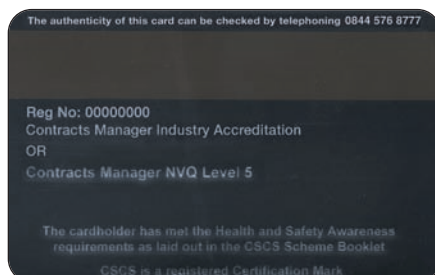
The authenticity of this card can be checked by telephoning 0844 576 8777

Reg No: 00000000
Contracts Manager Industry Accreditation
OR
Contracts Manager NVQ Level 5

The cardholder has met the Health and Safety Awareness requirements as laid out in the CSCS Scheme Booklet

CSCS is a registered Certification Mark